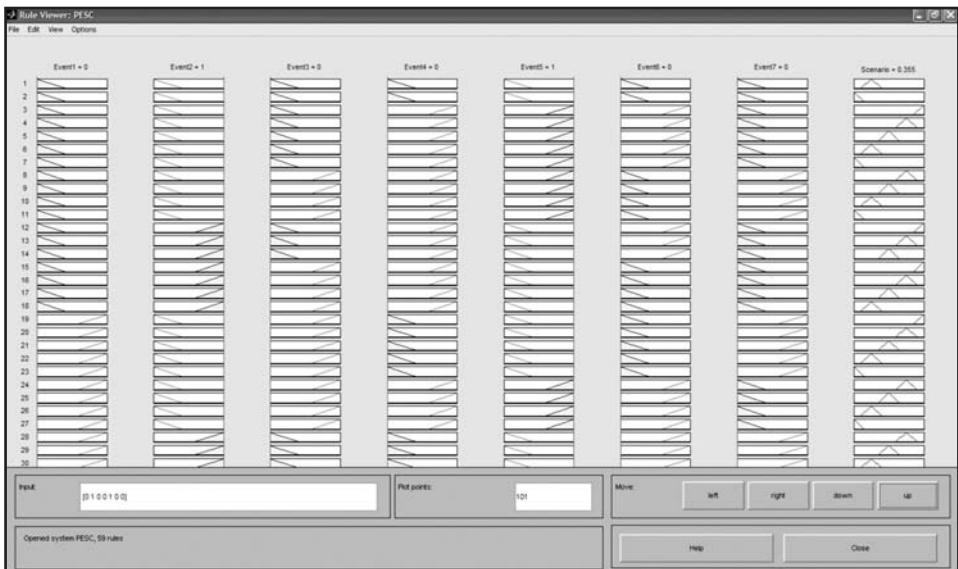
Rule Viewer: PESC

File Edit View Options

Event1 = 0
Event2 = 1
Event3 = 0
Event4 = 0
Event5 = 1
Event6 = 0
Event7 = 0
Scenario = 0.355

1
2
3
4
5
6
7
8
9
10
11
12
13
14
15
16
17
18
19
20
21
22
23
24
25
26
27
28
29
30

Input:
[0 1 0 0 1 0 0]

Plot points:
101

Move:
left
right
down
up

Opened system PESC, 59 rules

Help
Close